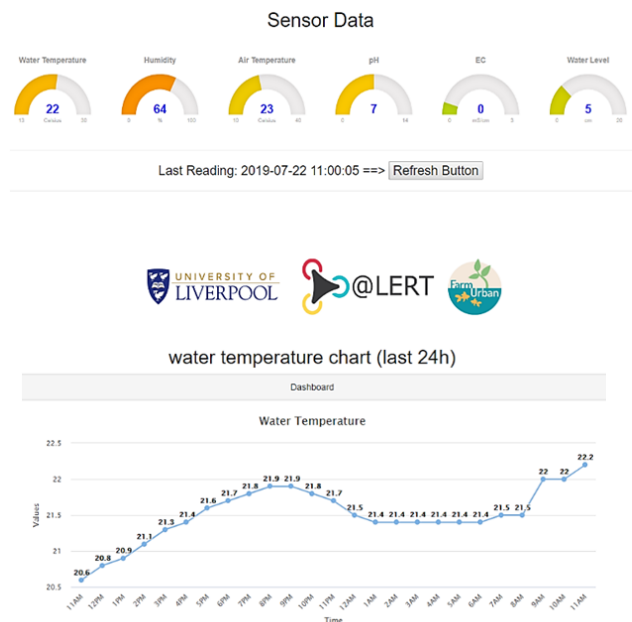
Sensor Data

Water Temperature
22
15 Celsius 30

Humidity
64
0 % 100

Air Temperature
23
10 Celsius 40

pH
7
0 14

EC
0
0 mS/cm 5

Water Level
5
0 cm 20

Last Reading: 2019-07-22 11:00:05 ==> Refresh Button

UNIVERSITY OF LIVERPOOL

@LERT

Farm Urban

water temperature chart (last 24h)

Dashboard

Water Temperature

22.5
22
21.5
21
20.5

Values

20.6 20.8 20.9 21.1 21.3 21.4 21.6 21.7 21.8 21.9 21.9 21.8 21.7 21.5 21.4 21.4 21.4 21.4 21.4 21.4 21.4 21.5 21.5 22 22 22.2

11AM 12PM 1PM 2PM 3PM 4PM 5PM 6PM 7PM 8PM 9PM 10PM 11PM 12AM 1AM 2AM 3AM 4AM 5AM 6AM 7AM 8AM 9AM 10AM 11AM

Time